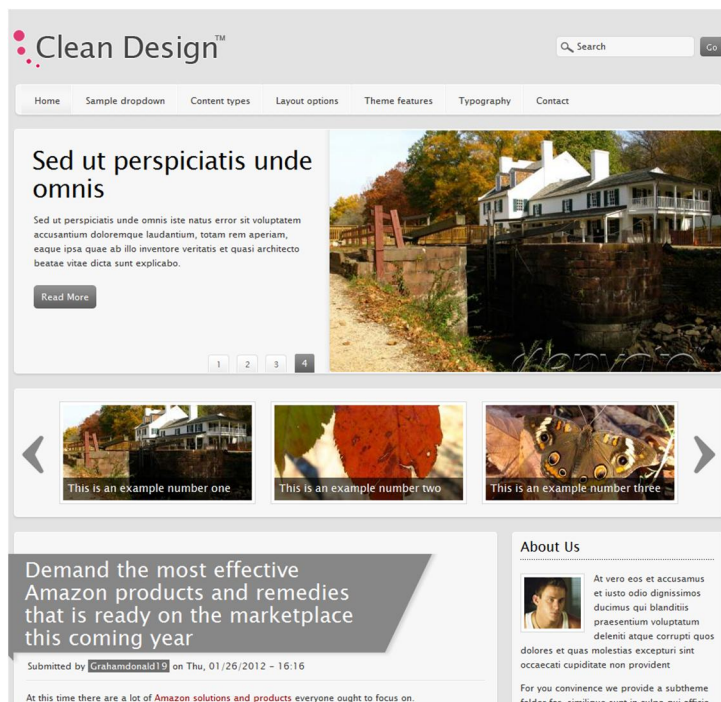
Clean Design™

Search Go

Home Sample dropdown Content types Layout options Theme features Typography Contact

Sed ut perspiciatis unde omnis

Sed ut perspiciatis unde omnis iste natus error sit voluptatem accusantium doloremque laudantium, totam rem aperiam, eaque ipsa quae ab illo inventore veritatis et quasi architecto beatae vitae dicta sunt explicabo.

Read More

1 2 3 4

This is an example number one

This is an example number two

This is an example number three

Demand the most effective Amazon products and remedies that is ready on the marketplace this coming year

Submitted by Grahamdonald19 on Thu, 01/26/2012 - 16:16

At this time there are a lot of Amazon solutions and products everyone ought to focus on.

About Us

At vero eos et accusamus et iusto odio dignissimos ducimus qui blanditiis praesentium voluptatum deleniti atque corrupti quos dolores et quas molestias excepturi sint occaecati cupiditate non provident

For you convinence we provide a subtheme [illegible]